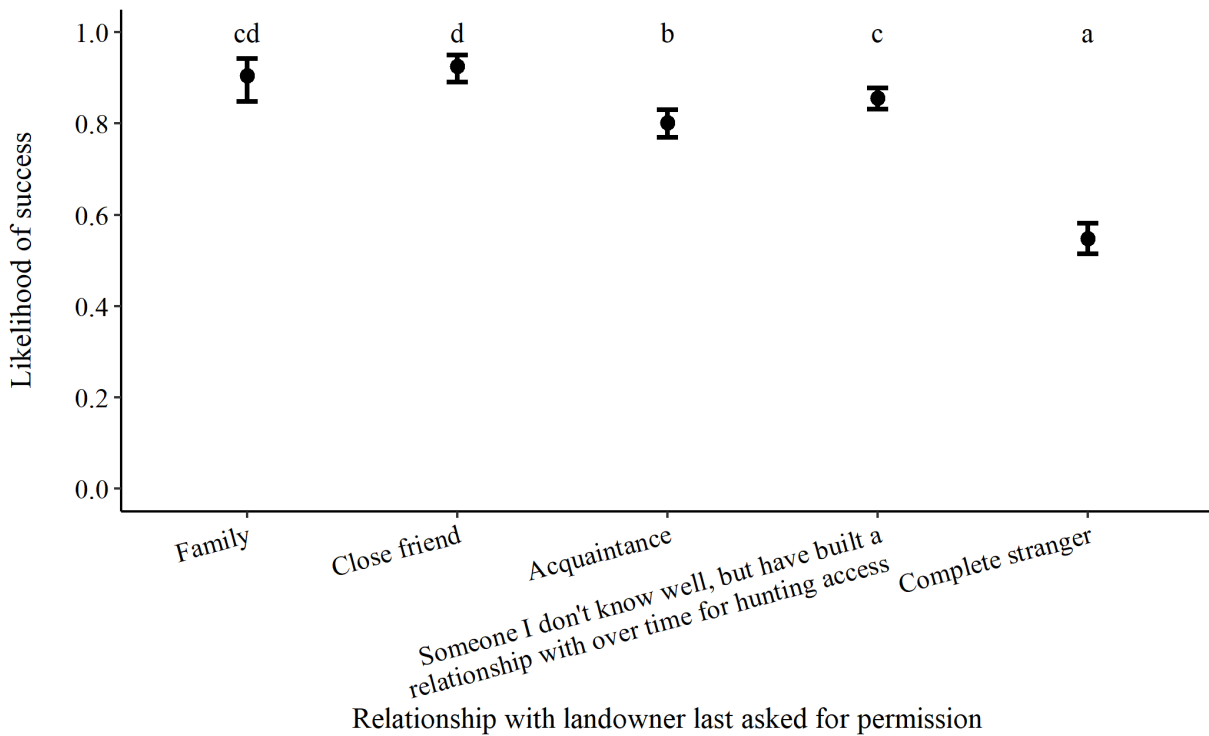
cd
d
b
c
a

1.0
0.8
0.6
0.4
0.2
0.0

Likelihood of success

Family
Close friend
Acquaintance
Someone I don't know well, but have built a relationship with over time for hunting access
Complete stranger

Relationship with landowner last asked for permission